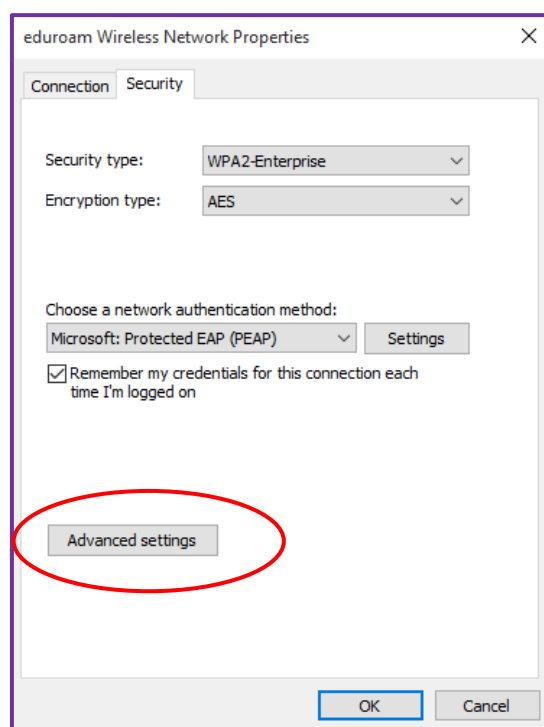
eduroam Wireless Network Properties

Connection Security

Security type: WPA2-Enterprise

Encryption type: AES

Choose a network authentication method:

Microsoft: Protected EAP (PEAP) Settings

Remember my credentials for this connection each time I'm logged on

Advanced settings

OK Cancel